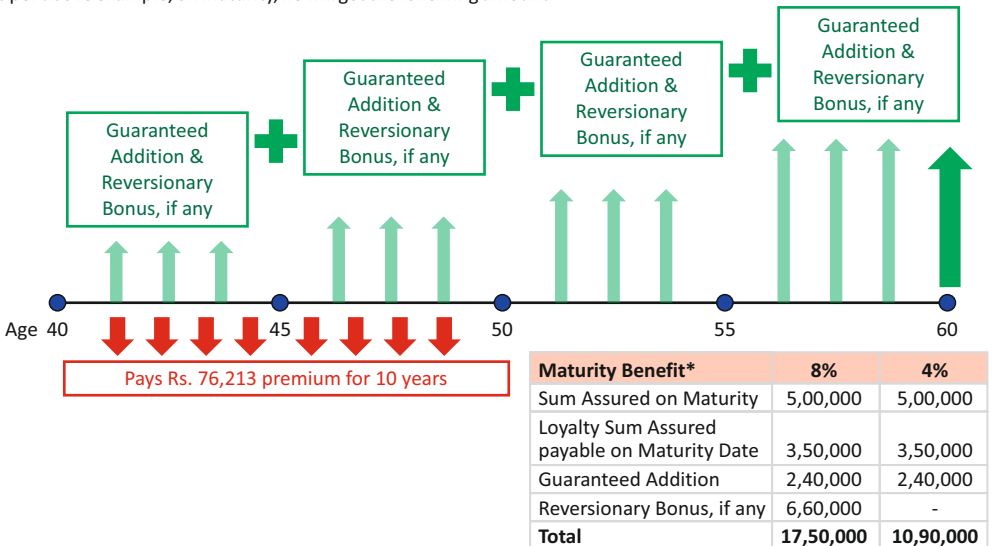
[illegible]

Guaranteed Addition & Reversionary Bonus, if any

Guaranteed Addition & Reversionary Bonus, if any

Guaranteed Addition & Reversionary Bonus, if any

Guaranteed Addition & Reversionary Bonus, if any

Age 40 45 50 55 60

Pays Rs. 76,213 premium for 10 years

| Maturity Benefit* | 8% | 4% |
|---|---|---|
| Sum Assured on Maturity | 5,00,000 | 5,00,000 |
| Loyalty Sum Assured payable on Maturity Date | 3,50,000 | 3,50,000 |
| Guaranteed Addition | 2,40,000 | 2,40,000 |
| Reversionary Bonus, if any | 6,60,000 | - |
| Total | 17,50,000 | 10,90,000 |